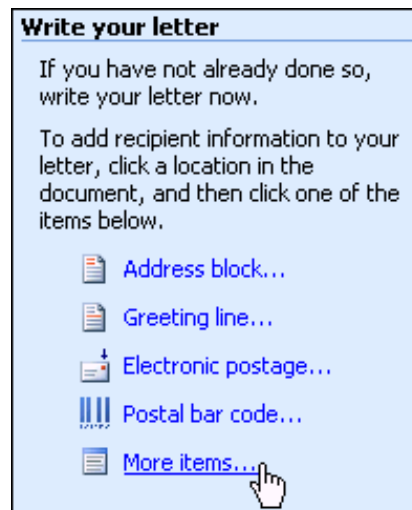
Write your letter

If you have not already done so, write your letter now.

To add recipient information to your letter, click a location in the document, and then click one of the items below.

Address block...

Greeting line...

Electronic postage...

Postal bar code...

More items...